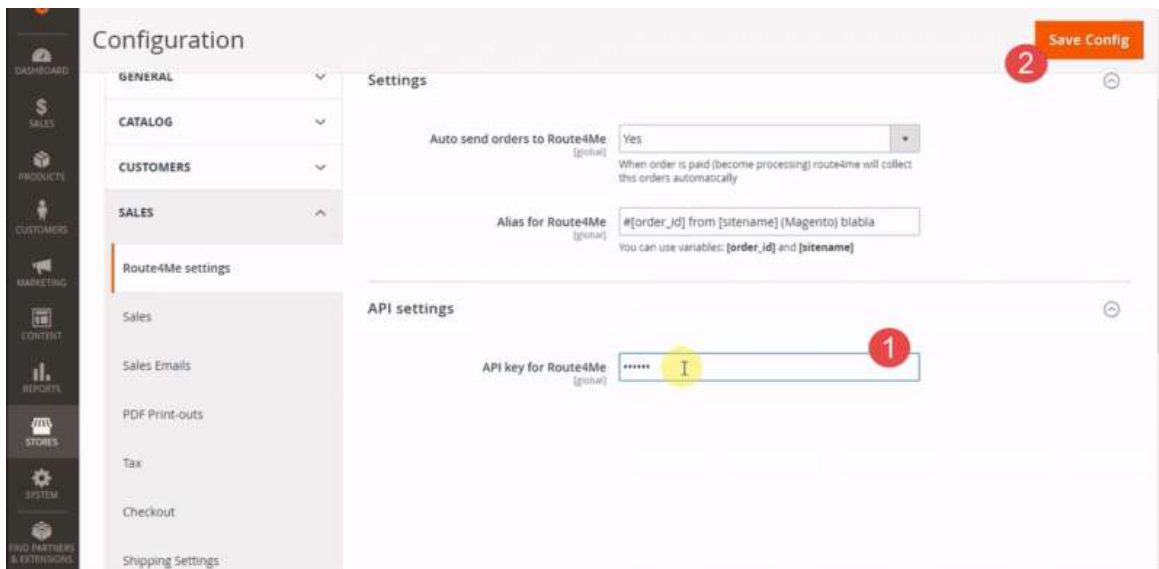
DASHBOARD
SALES
PRODUCTS
CUSTOMERS
MARKETING
CONTENT
REPORTS
STORES
SYSTEM
FIND PARTNERS & EXTENSIONS

Configuration

Save Config

2

GENERAL
CATALOG
CUSTOMERS
SALES
Route4Me settings
Sales
Sales Emails
PDF Print-outs
Tax
Checkout
Shipping Settings

Settings

Auto send orders to Route4Me [global]
Yes
When order is paid (become processing) route4me will collect this orders automatically

Alias for Route4Me [global]
#[order_id] from [sitename] (Magento) blabla
You can use variables: [order_id] and [sitename]

API settings

1

API key for Route4Me [global]
••••••